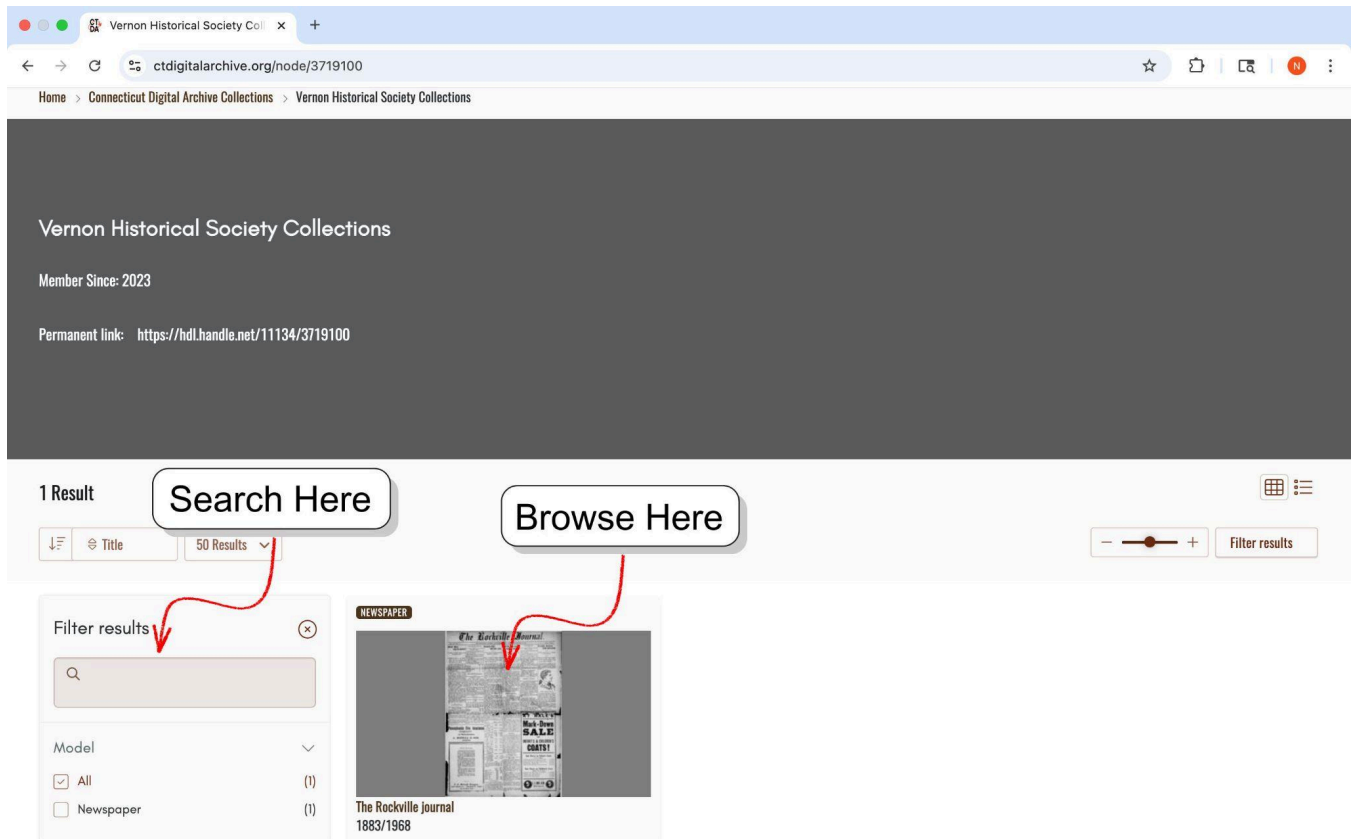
Vernon Historical Society Coll ×

ctdigitalarchive.org/node/3719100

Home > Connecticut Digital Archive Collections > Vernon Historical Society Collections

Vernon Historical Society Collections

Member Since: 2023

Permanent link: https://hdl.handle.net/11134/3719100

1 Result

Search Here

Browse Here

Title

50 Results

Filter results

Filter results

Model

All (1)

Newspaper (1)

NEWSPAPER

The Rockville Journal

Mark-Down SALE COATS!

The Rockville journal
1883/1968